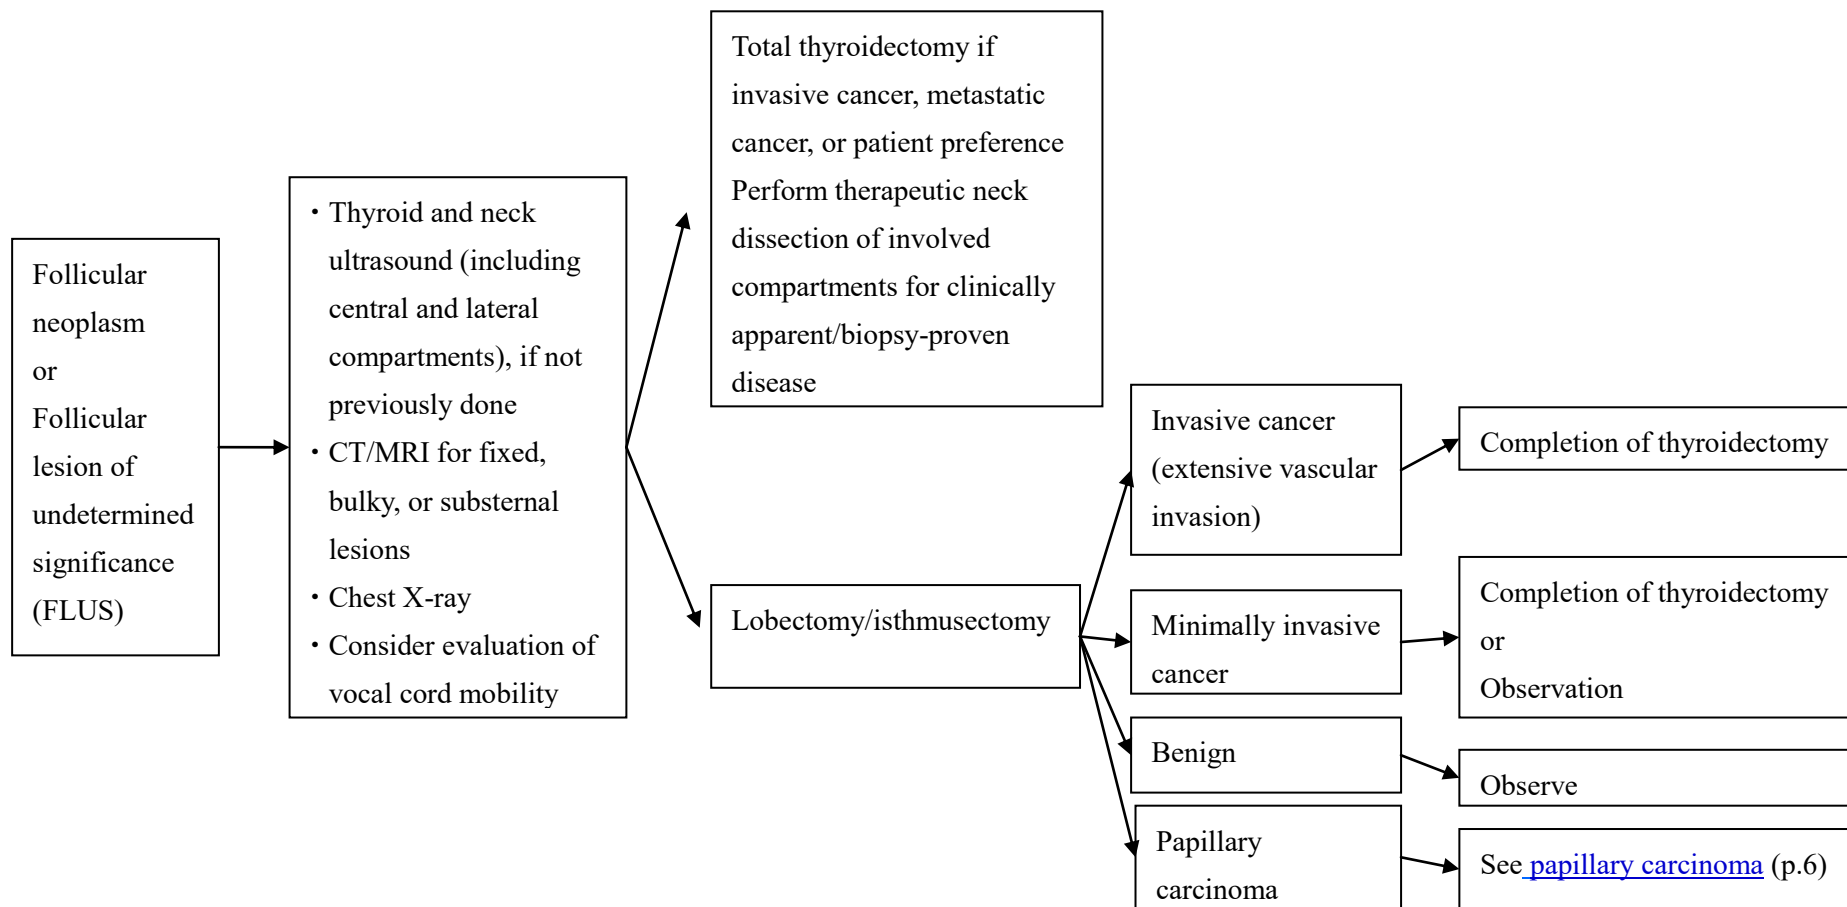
Follicular neoplasm or Follicular lesion of undetermined significance (FLUS)

・Thyroid and neck ultrasound (including central and lateral compartments), if not previously done
・CT/MRI for fixed, bulky, or substernal lesions
・Chest X-ray
・Consider evaluation of vocal cord mobility

Total thyroidectomy if invasive cancer, metastatic cancer, or patient preference
Perform therapeutic neck dissection of involved compartments for clinically apparent/biopsy-proven disease

Lobectomy/isthmusectomy

Invasive cancer (extensive vascular invasion)

Completion of thyroidectomy

Minimally invasive cancer

Completion of thyroidectomy
or
Observation

Benign

Observe

Papillary carcinoma

See papillary carcinoma (p.6)